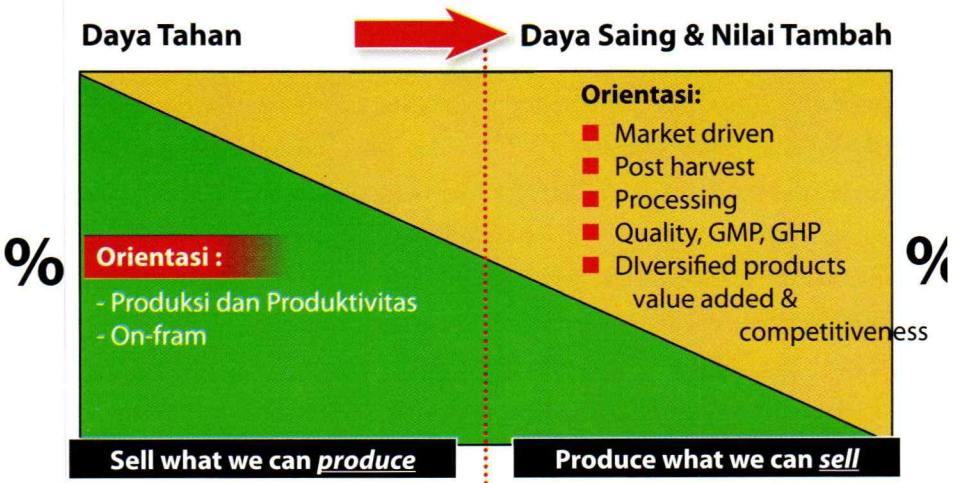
Daya Tahan

Daya Saing & Nilai Tambah

Orientasi:
- Market driven
- Post harvest
- Processing
- Quality, GMP, GHP
- DIversified products value added & competitiveness

%

Orientasi :
- Produksi dan Produktivitas
- On-fram

%

Sell what we can *produce*

Produce what we can *sell*